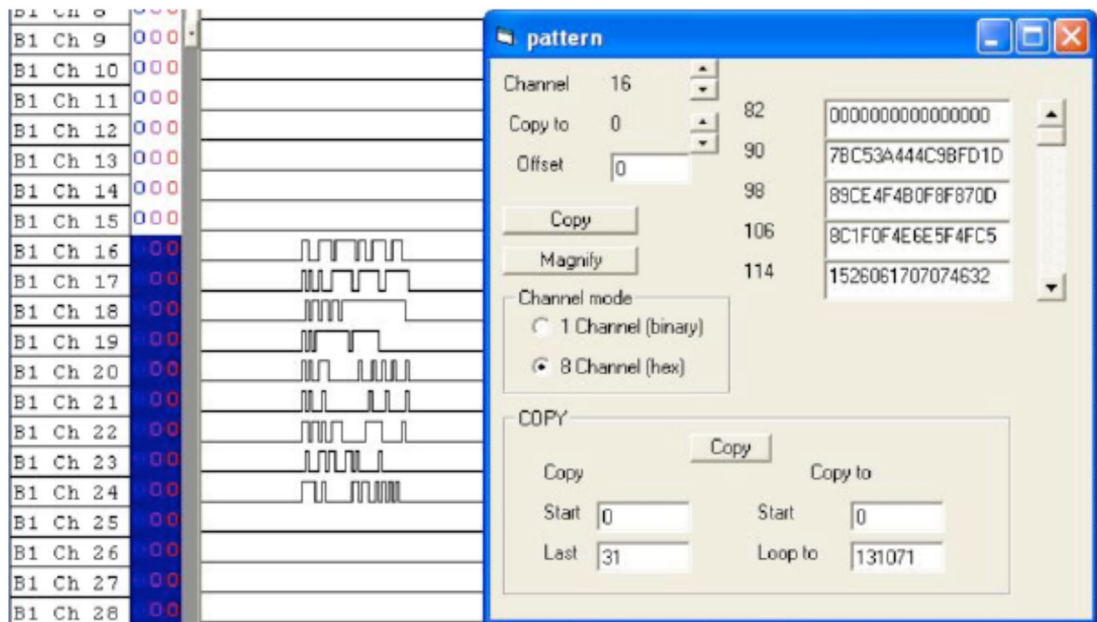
B1 Ch 8 000
B1 Ch 9 000
B1 Ch 10 000
B1 Ch 11 000
B1 Ch 12 000
B1 Ch 13 000
B1 Ch 14 000
B1 Ch 15 000
B1 Ch 16 00
B1 Ch 17 00
B1 Ch 18 00
B1 Ch 19 00
B1 Ch 20 00
B1 Ch 21 00
B1 Ch 22 00
B1 Ch 23 00
B1 Ch 24 00
B1 Ch 25 00
B1 Ch 26 00
B1 Ch 27 00
B1 Ch 28 00

pattern

Channel 16
Copy to 0
Offset 0
Copy
Magnify
Channel mode
1 Channel (binary)
8 Channel (hex)

82 0000000000000000
90 7BC53A444C9BFD1D
98 89CE4F4B0F8F870D
106 8C1F0F4E6E5F4FC5
114 1526061707074632

COPY
Copy
Copy
Start 0
Last 31
Copy to
Start 0
Loop to 131071